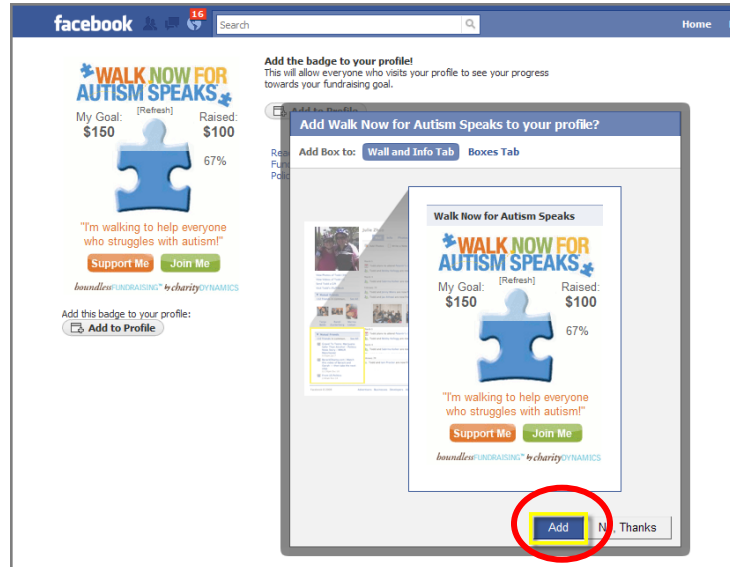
facebook 16 Search Home

WALK NOW FOR AUTISM SPEAKS

My Goal: $150 [Refresh] Raised: $100

67%

"I'm walking to help everyone who struggles with autism!"

Support Me Join Me

boundlessFUNDRAISING by charityDYNAMICS

Add this badge to your profile:

Add to Profile

Add the badge to your profile!

This will allow everyone who visits your profile to see your progress towards your fundraising goal.

Add to Profile

Rea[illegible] Fun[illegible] Polic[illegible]

Add Walk Now for Autism Speaks to your profile?

Add Box to: Wall and Info Tab Boxes Tab

Walk Now for Autism Speaks

WALK NOW FOR AUTISM SPEAKS

My Goal: $150 [Refresh] Raised: $100

67%

"I'm walking to help everyone who struggles with autism!"

Support Me Join Me

boundlessFUNDRAISING by charityDYNAMICS

Add No Thanks